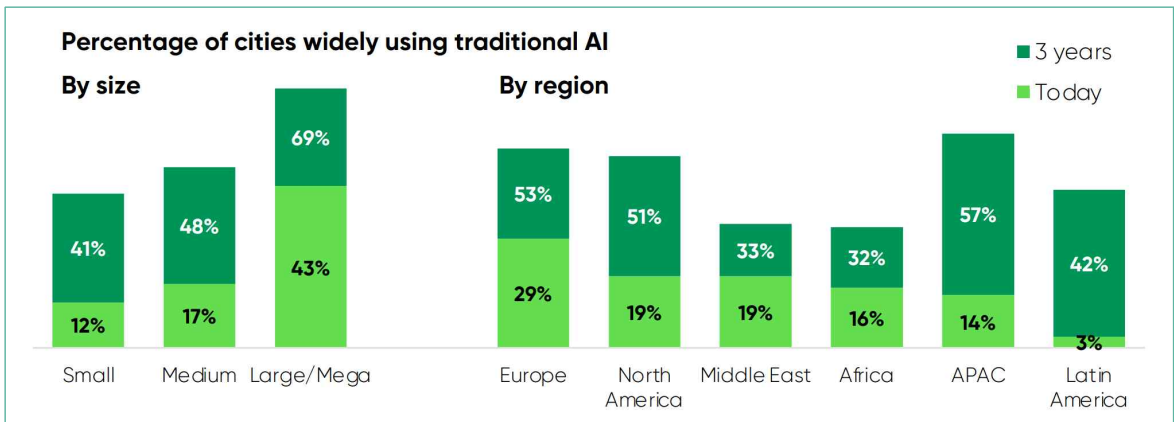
Percentage of cities widely using traditional AI

By size

By region

3 years

Today

41%

12%

48%

17%

69%

43%

53%

29%

51%

19%

33%

19%

32%

16%

57%

14%

42%

3%

Small

Medium

Large/Mega

Europe

North America

Middle East

Africa

APAC

Latin America